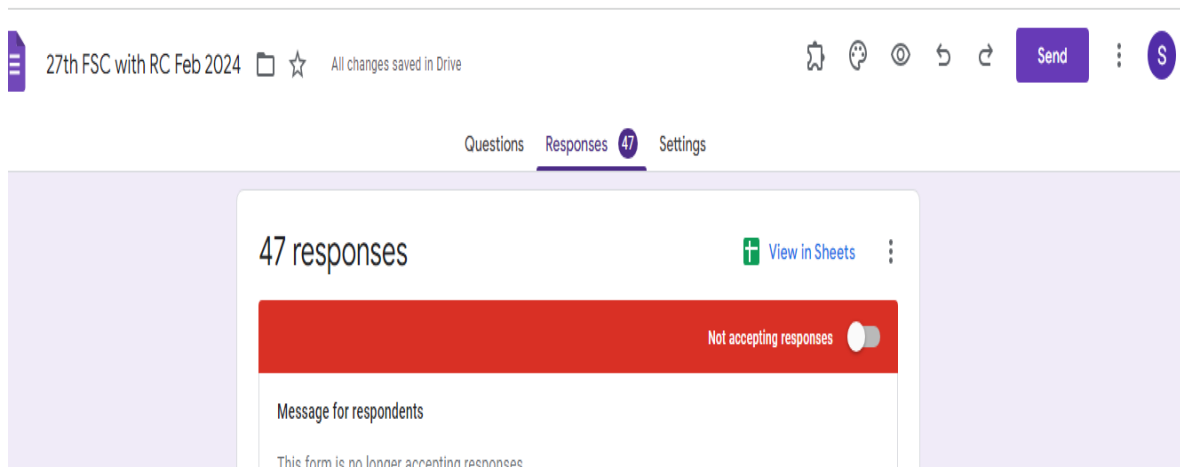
27th FSC with RC Feb 2024

All changes saved in Drive

Send

S

Questions Responses 47 Settings

47 responses

View in Sheets

Not accepting responses

Message for respondents

This form is no longer accepting responses